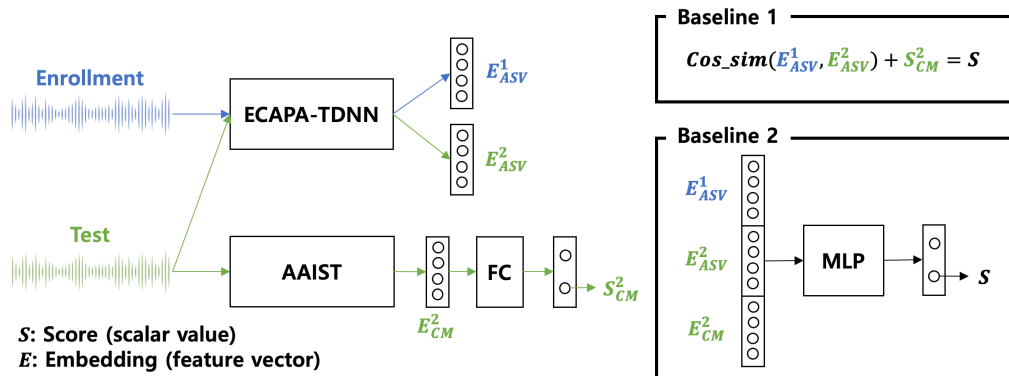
Enrollment

ECAPA-TDNN

$E^1_{ASV}$

$E^2_{ASV}$

Test

AAIST

FC

$S^2_{CM}$

$E^2_{CM}$

$S$: Score (scalar value)
$E$: Embedding (feature vector)

Baseline 1

$Cos\_sim(E^1_{ASV}, E^2_{ASV}) + S^2_{CM} = S$

Baseline 2

$E^1_{ASV}$

$E^2_{ASV}$

$E^2_{CM}$

MLP

$S$